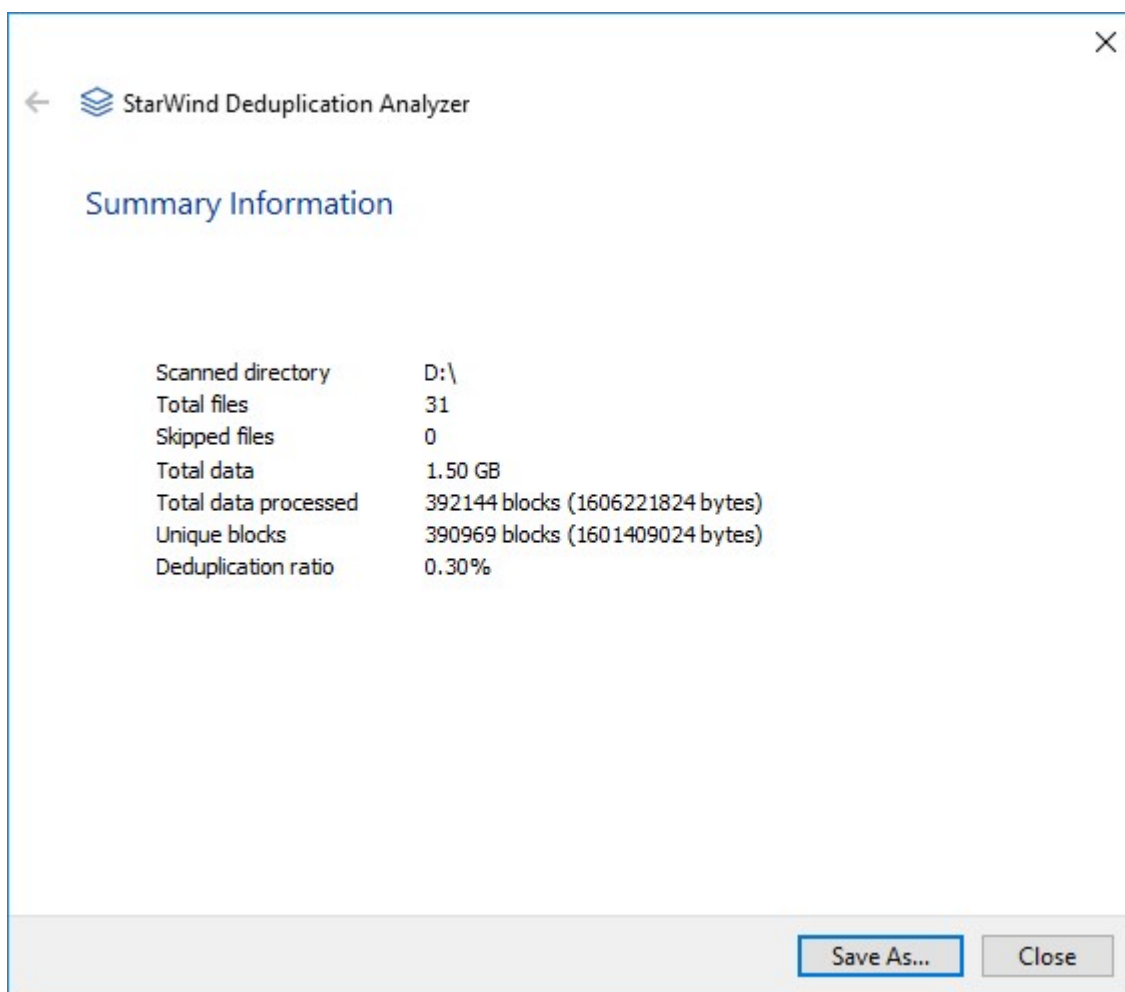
StarWind Deduplication Analyzer

Summary Information

| | |
|---|---|
| Scanned directory | D:\ |
| Total files | 31 |
| Skipped files | 0 |
| Total data | 1.50 GB |
| Total data processed | 392144 blocks (1606221824 bytes) |
| Unique blocks | 390969 blocks (1601409024 bytes) |
| Deduplication ratio | 0.30% |

Save As... Close